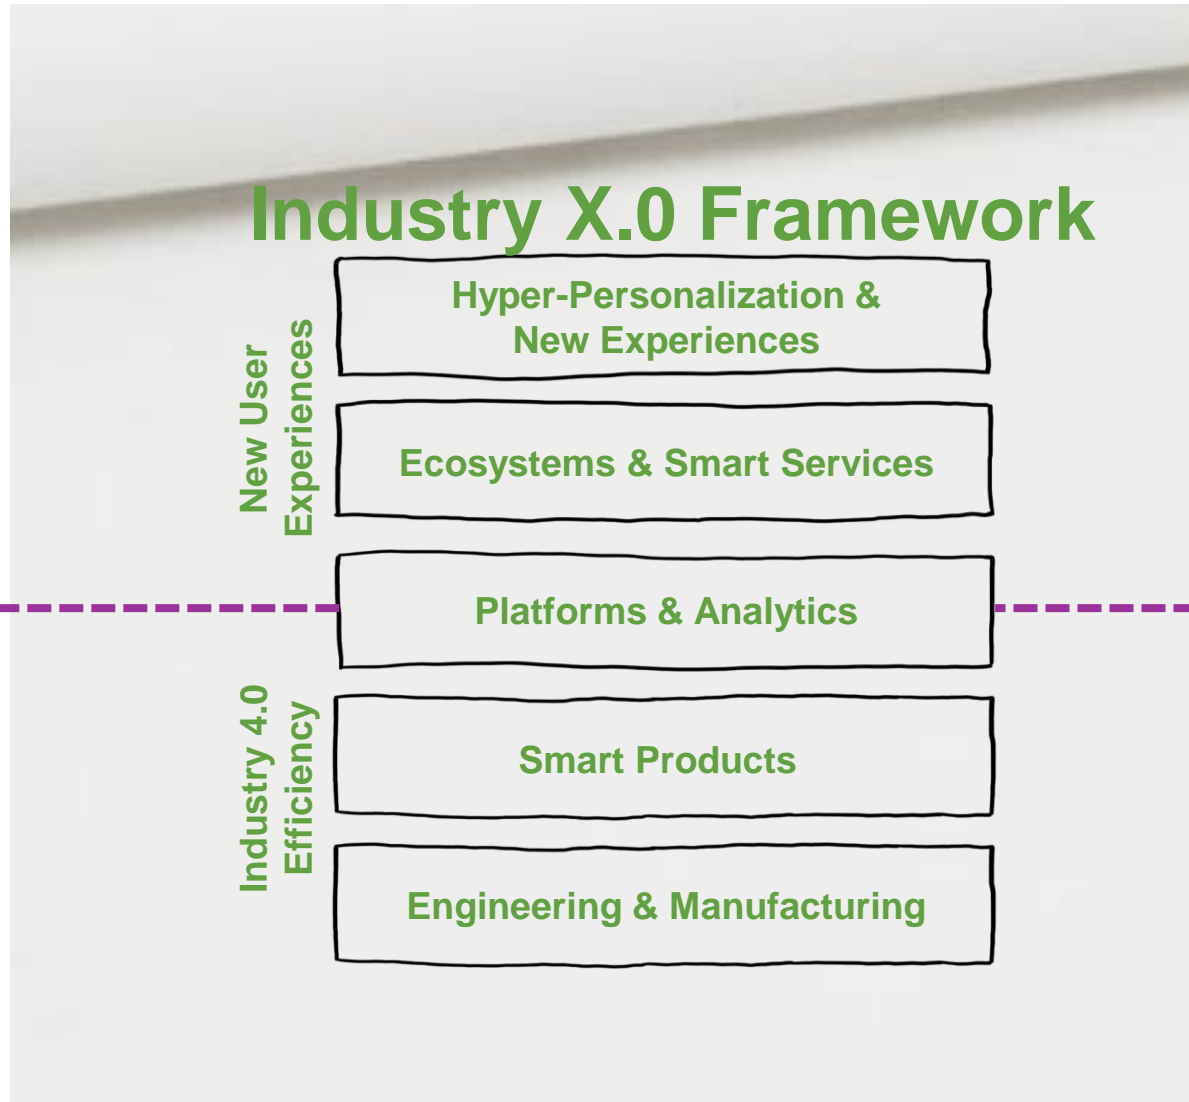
Industry X.0 Framework

New User Experiences

Hyper-Personalization & New Experiences

Ecosystems & Smart Services

Platforms & Analytics

Industry 4.0 Efficiency

Smart Products

Engineering & Manufacturing